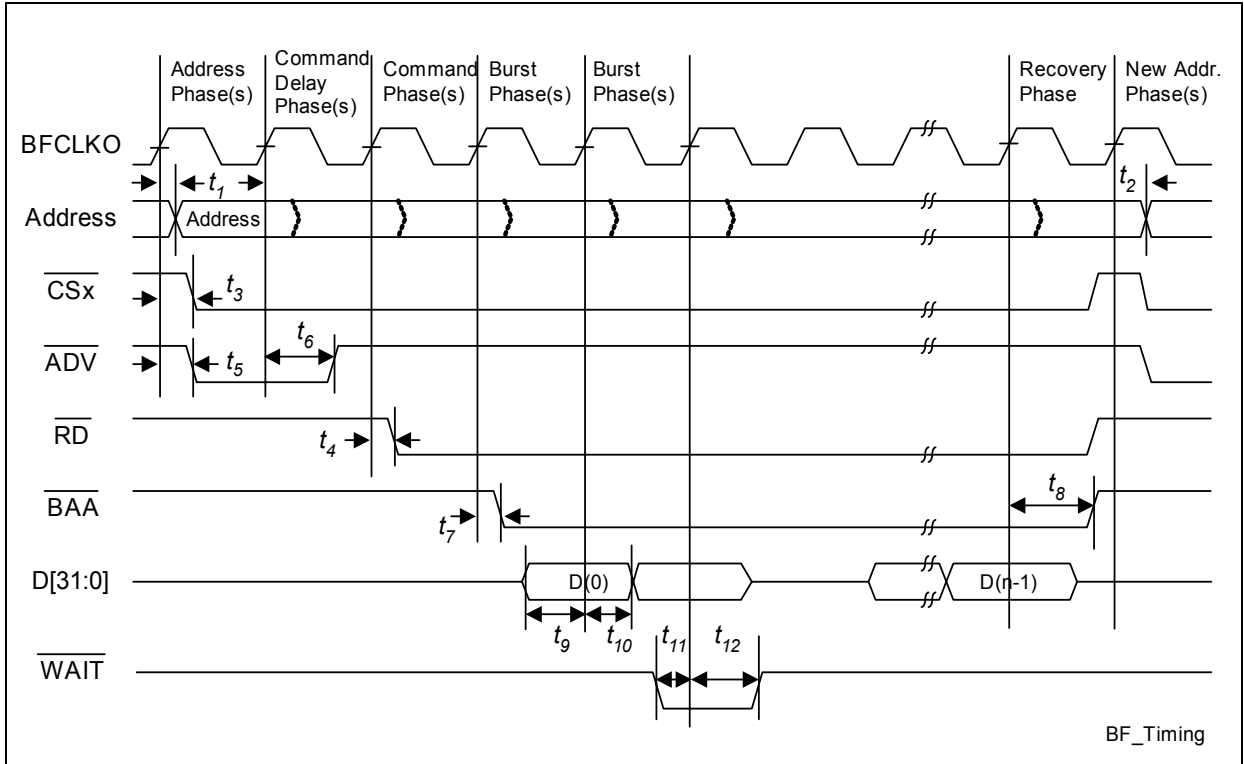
Address Phase(s)

Command Delay Phase(s)

Command Phase(s)

Burst Phase(s)

Burst Phase(s)

Recovery Phase

New Addr. Phase(s)

BFCLKO

$t_1$

$t_2$

Address

Address

$\overline{CSx}$

$t_3$

$\overline{ADV}$

$t_5$

$t_6$

$\overline{RD}$

$t_4$

$\overline{BAA}$

$t_7$

$t_8$

D[31:0]

D(0)

D(n-1)

$t_9$

$t_{10}$

$t_{11}$

$t_{12}$

$\overline{WAIT}$

BF_Timing